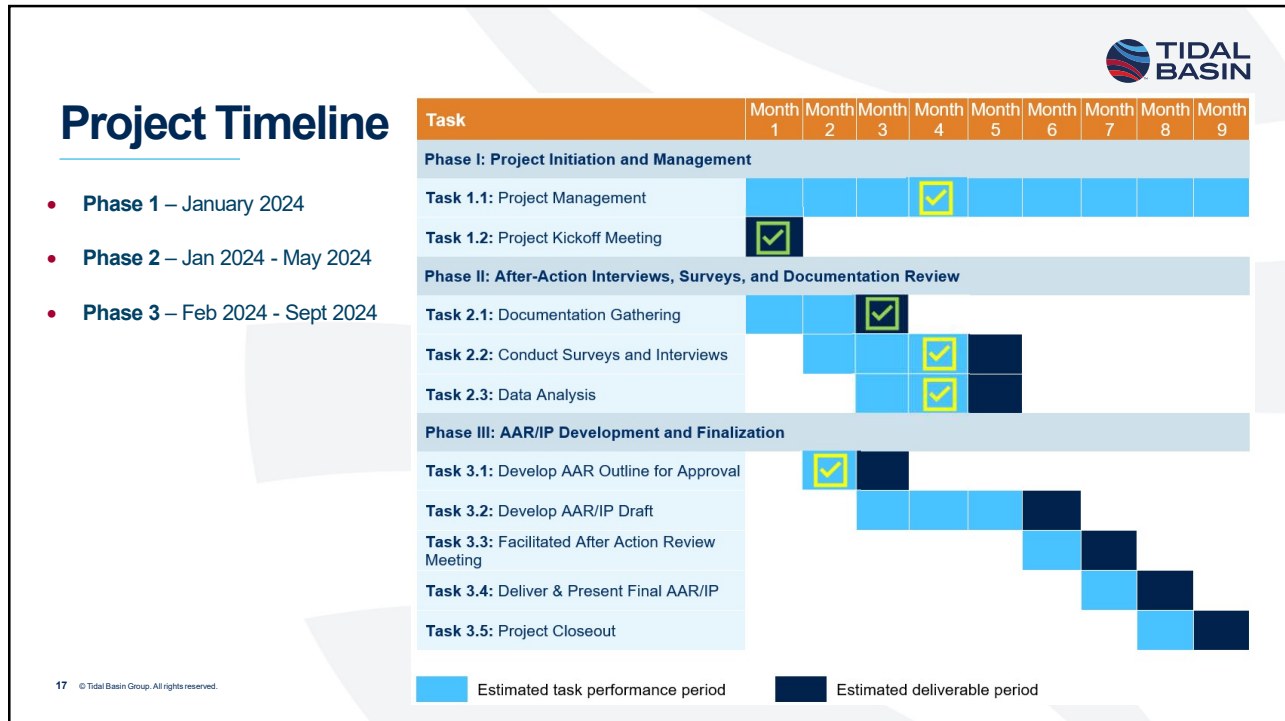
TIDAL BASIN

Project Timeline

- **Phase 1** – January 2024
- **Phase 2** – Jan 2024 - May 2024
- **Phase 3** – Feb 2024 - Sept 2024

| Task | Month 1 | Month 2 | Month 3 | Month 4 | Month 5 | Month 6 | Month 7 | Month 8 | Month 9 |
|---|---|---|---|---|---|---|---|---|---|
| Phase I: Project Initiation and Management | | | | | | | | | |
| Task 1.1: Project Management | | | | | | | | | |
| Task 1.2: Project Kickoff Meeting | | | | | | | | | |
| Phase II: After-Action Interviews, Surveys, and Documentation Review | | | | | | | | | |
| Task 2.1: Documentation Gathering | | | | | | | | | |
| Task 2.2: Conduct Surveys and Interviews | | | | | | | | | |
| Task 2.3: Data Analysis | | | | | | | | | |
| Phase III: AAR/IP Development and Finalization | | | | | | | | | |
| Task 3.1: Develop AAR Outline for Approval | | | | | | | | | |
| Task 3.2: Develop AAR/IP Draft | | | | | | | | | |
| Task 3.3: Facilitated After Action Review Meeting | | | | | | | | | |
| Task 3.4: Deliver & Present Final AAR/IP | | | | | | | | | |
| Task 3.5: Project Closeout | | | | | | | | | |

Estimated task performance period
Estimated deliverable period

17 © Tidal Basin Group. All rights reserved.